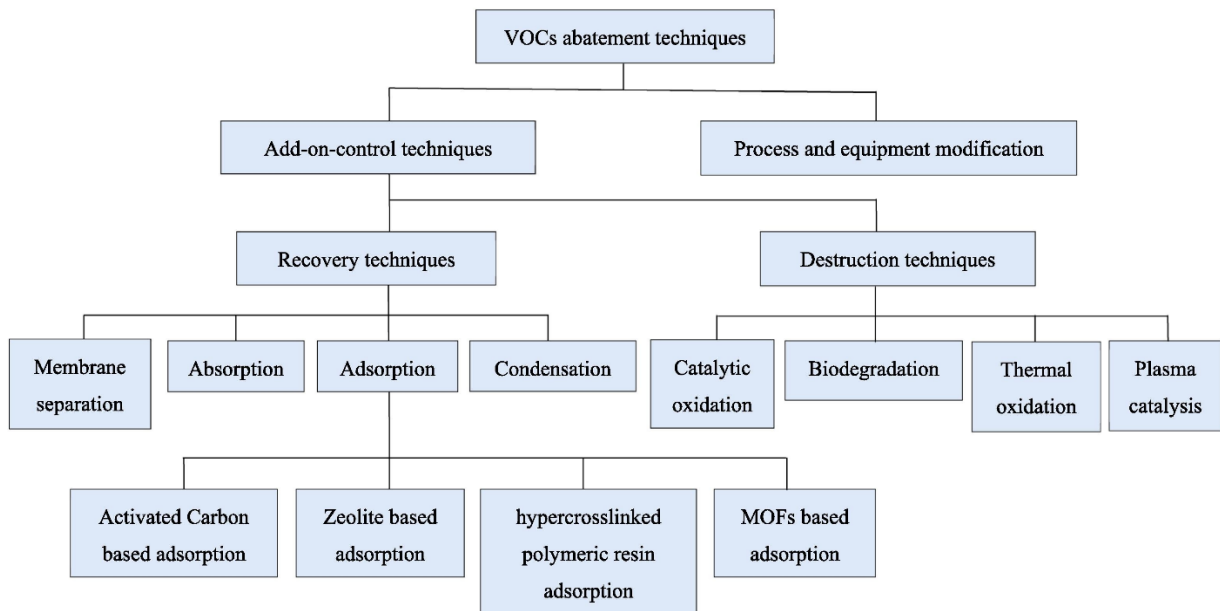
VOCs abatement techniques

Add-on-control techniques

Process and equipment modification

Recovery techniques

Destruction techniques

Membrane separation

Absorption

Adsorption

Condensation

Catalytic oxidation

Biodegradation

Thermal oxidation

Plasma catalysis

Activated Carbon based adsorption

Zeolite based adsorption

hypercrosslinked polymeric resin adsorption

MOFs based adsorption